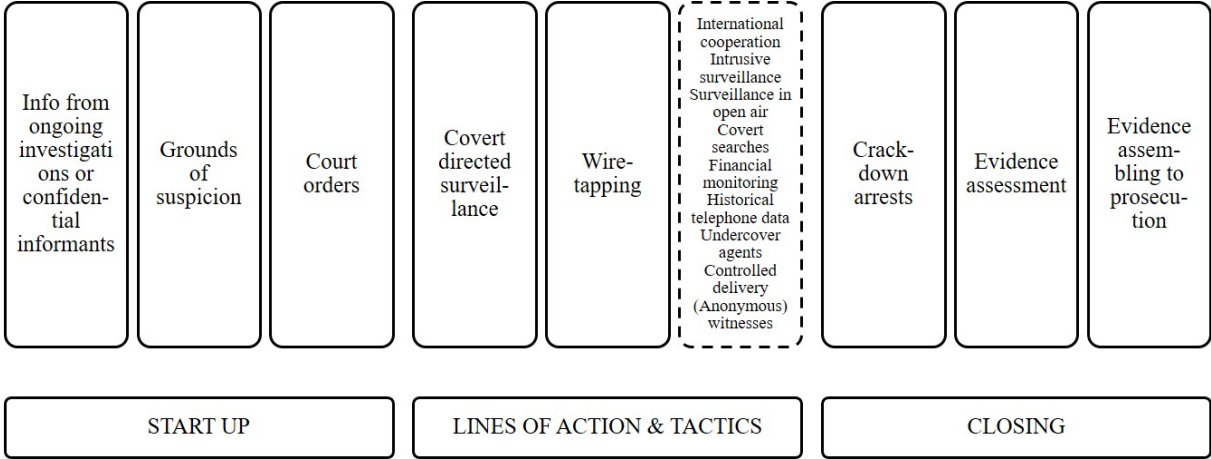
Info from ongoing investigations or confidential informants

Grounds of suspicion

Court orders

Covert directed surveillance

Wire-tapping

International cooperation
Intrusive surveillance
Surveillance in open air
Covert searches
Financial monitoring
Historical telephone data
Undercover agents
Controlled delivery
(Anonymous) witnesses

Crack-down arrests

Evidence assessment

Evidence assembling to prosecution

START UP

LINES OF ACTION & TACTICS

CLOSING